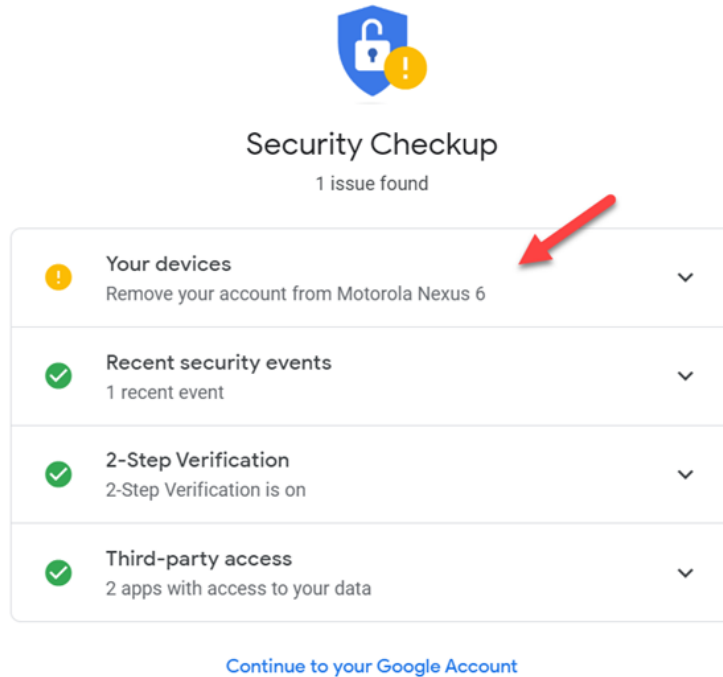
Security Checkup
1 issue found

Your devices
Remove your account from Motorola Nexus 6

Recent security events
1 recent event

2-Step Verification
2-Step Verification is on

Third-party access
2 apps with access to your data

Continue to your Google Account